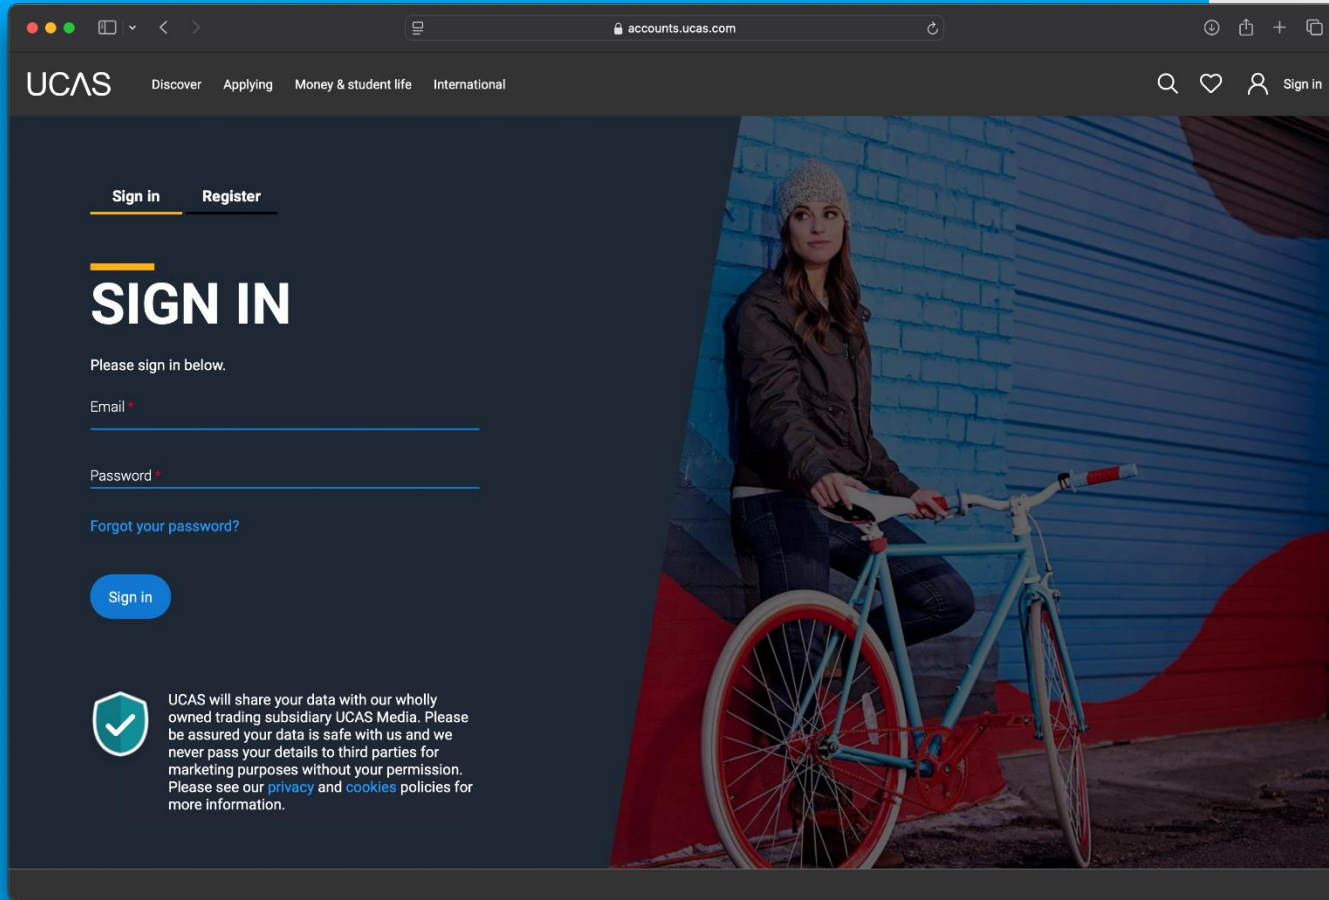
accounts.ucas.com

UCAS Discover Applying Money & student life International Sign in

Sign in Register

SIGN IN

Please sign in below.

Email *

Password *

Forgot your password?

Sign in

UCAS will share your data with our wholly owned trading subsidiary UCAS Media. Please be assured your data is safe with us and we never pass your details to third parties for marketing purposes without your permission. Please see our privacy and cookies policies for more information.